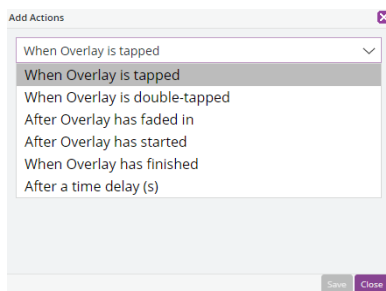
Add Actions

When Overlay is tapped

When Overlay is tapped
When Overlay is double-tapped
After Overlay has faded in
After Overlay has started
When Overlay has finished
After a time delay (s)

Save Close